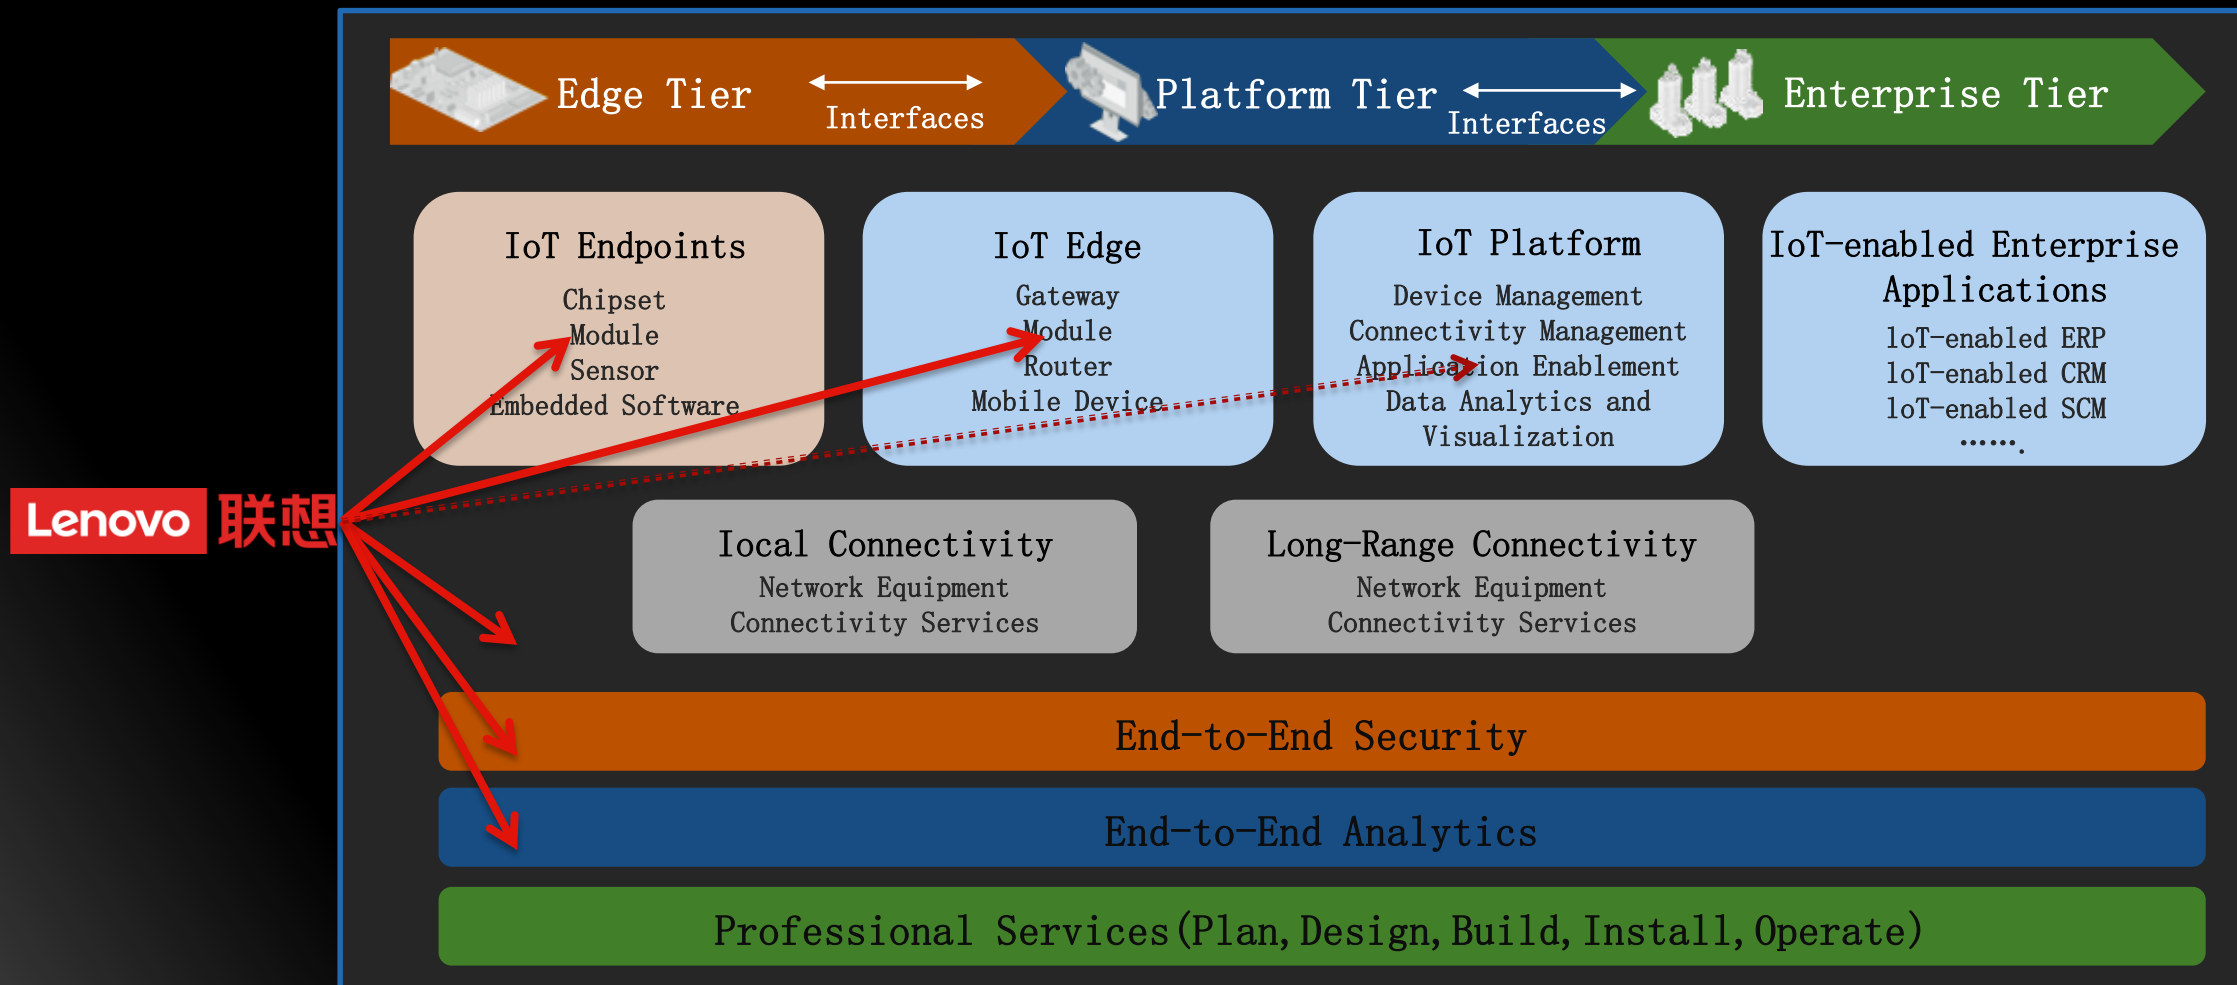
Edge Tier

Interfaces

Platform Tier

Interfaces

Enterprise Tier

IoT Endpoints

Chipset
Module
Sensor
Embedded Software

IoT Edge

Gateway
Module
Router
Mobile Device

IoT Platform

Device Management
Connectivity Management
Application Enablement
Data Analytics and Visualization

IoT-enabled Enterprise Applications

loT-enabled ERP
loT-enabled CRM
loT-enabled SCM
......

Lenovo 联想

Iocal Connectivity

Network Equipment
Connectivity Services

Long-Range Connectivity

Network Equipment
Connectivity Services

End-to-End Security

End-to-End Analytics

Professional Services(Plan, Design, Build, Install, Operate)